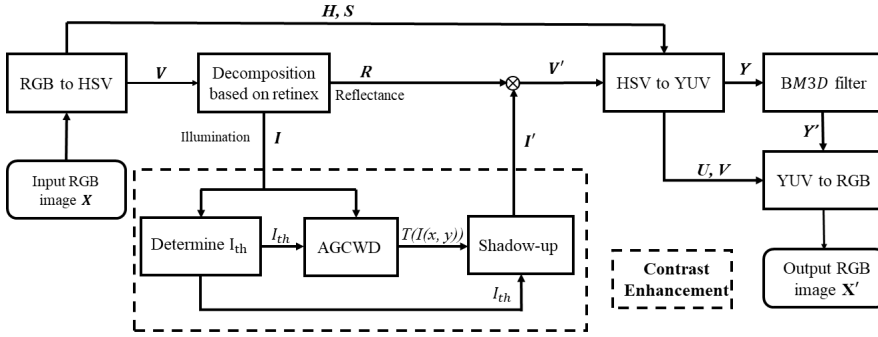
H, S

RGB to HSV

V

Decomposition based on retinex

R

Reflectance

$\otimes$

V′

HSV to YUV

Y

BM3D filter

Illumination

I

I′

Y′

Input RGB image X

U, V

YUV to RGB

Determine $I_{th}$

$I_{th}$

AGCWD

T(I(x, y))

Shadow-up

$I_{th}$

Contrast Enhancement

Output RGB image X′